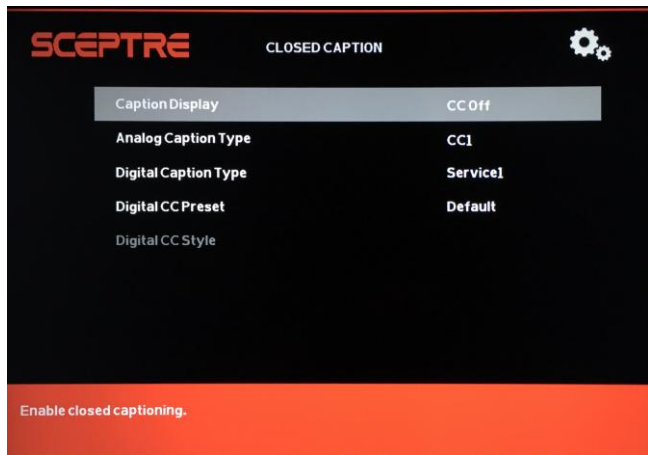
SCEPTRE

CLOSED CAPTION

| | |
|---|---|
| Caption Display | CC Off |
| Analog Caption Type | CC1 |
| Digital Caption Type | Service1 |
| Digital CC Preset | Default |
| Digital CC Style | |

Enable closed captioning.